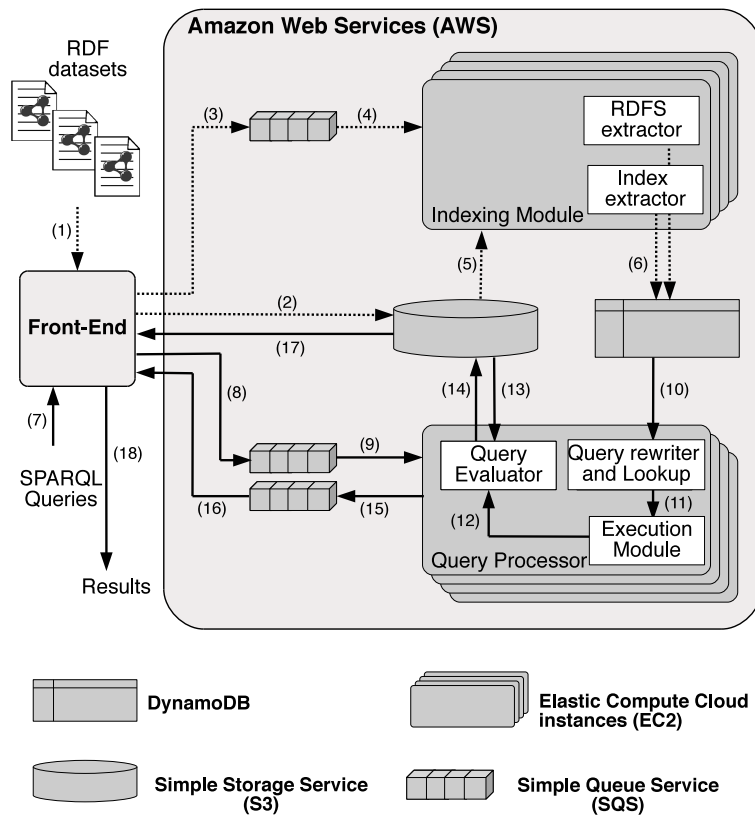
Amazon Web Services (AWS)

RDF datasets

(1)

(3)

(4)

RDFS extractor

Index extractor

Indexing Module

(5)

(6)

(2)

Front-End

(17)

(8)

(14)

(13)

(10)

(7)

(18)

(9)

Query Evaluator

Query rewriter and Lookup

(11)

SPARQL Queries

(16)

(15)

(12)

Execution Module

Query Processor

Results

DynamoDB

Elastic Compute Cloud instances (EC2)

Simple Storage Service (S3)

Simple Queue Service (SQS)